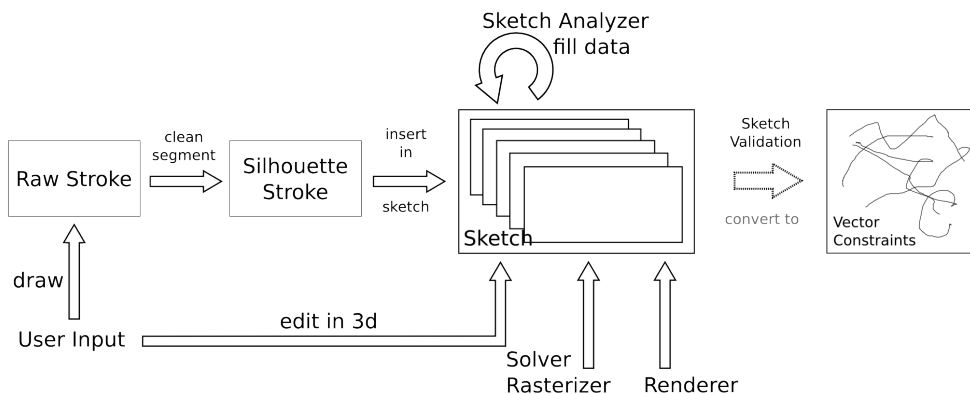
Sketch Analyzer
fill data

clean segment

insert in sketch

Raw Stroke

Silhouette Stroke

Sketch

Sketch Validation

convert to

Vector Constraints

draw

User Input

edit in 3d

Solver
Rasterizer

Renderer